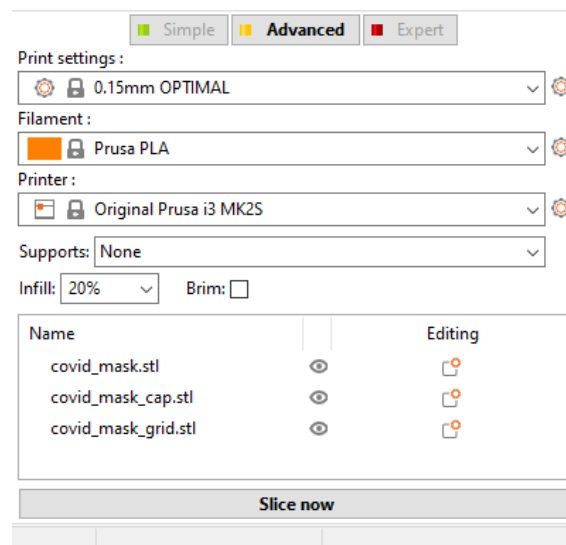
Simple Advanced Expert

Print settings :

0.15mm OPTIMAL

Filament :

Prusa PLA

Printer :

Original Prusa i3 MK2S

Supports: None

Infill: 20% Brim:

| Name | | Editing |
|---|---|---|
| covid_mask.stl | | |
| covid_mask_cap.stl | | |
| covid_mask_grid.stl | | |

Slice now